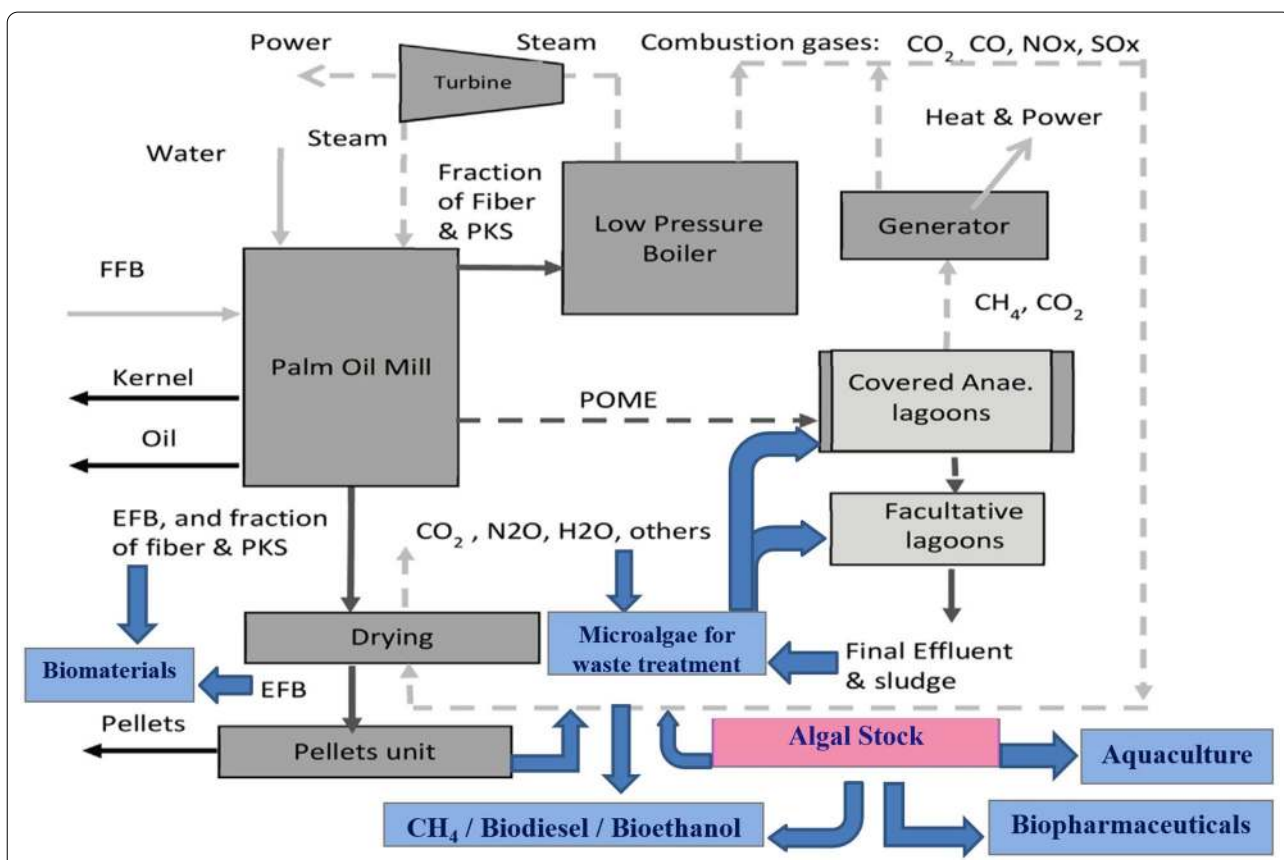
Power

Steam

Turbine

Combustion gases: $CO_2$, CO, NOx, SOx

Steam

Water

Fraction of Fiber & PKS

Low Pressure Boiler

Heat & Power

Generator

FFB

$CH_4$, $CO_2$

Palm Oil Mill

Kernel

POME

Covered Anae. lagoons

Oil

EFB, and fraction of fiber & PKS

$CO_2$ , N2O, H2O, others

Facultative lagoons

Drying

Microalgae for waste treatment

Final Effluent & sludge

Biomaterials

EFB

Pellets

Pellets unit

Algal Stock

Aquaculture

$CH_4$ / Biodiesel / Bioethanol

Biopharmaceuticals